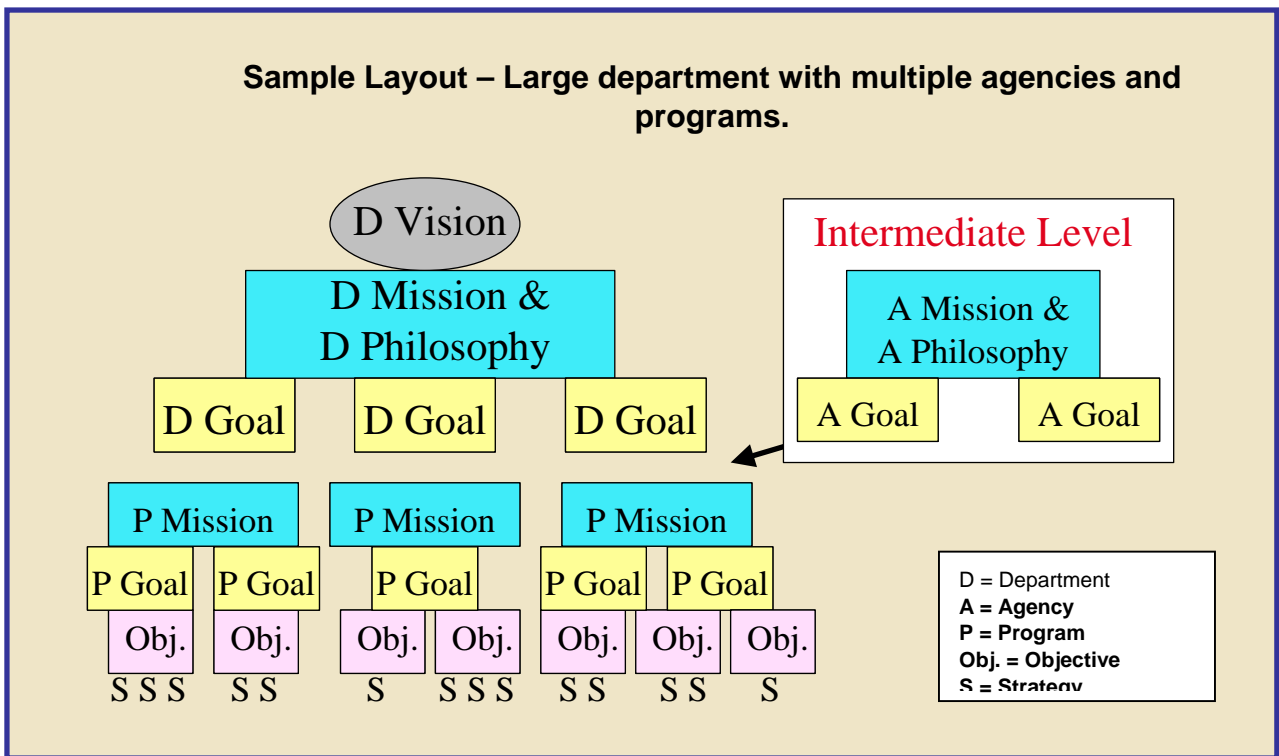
Sample Layout – Large department with multiple agencies and programs.

D Vision

D Mission &
D Philosophy

D Goal
D Goal
D Goal

Intermediate Level

A Mission &
A Philosophy

A Goal
A Goal

P Mission
P Mission
P Mission

P Goal
P Goal
P Goal
P Goal
P Goal

Obj.
Obj.
Obj.
Obj.
Obj.
Obj.
Obj.

S S S
S S
S
S S S
S S
S S
S

D = Department
A = Agency
P = Program
Obj. = Objective
S = Strategy